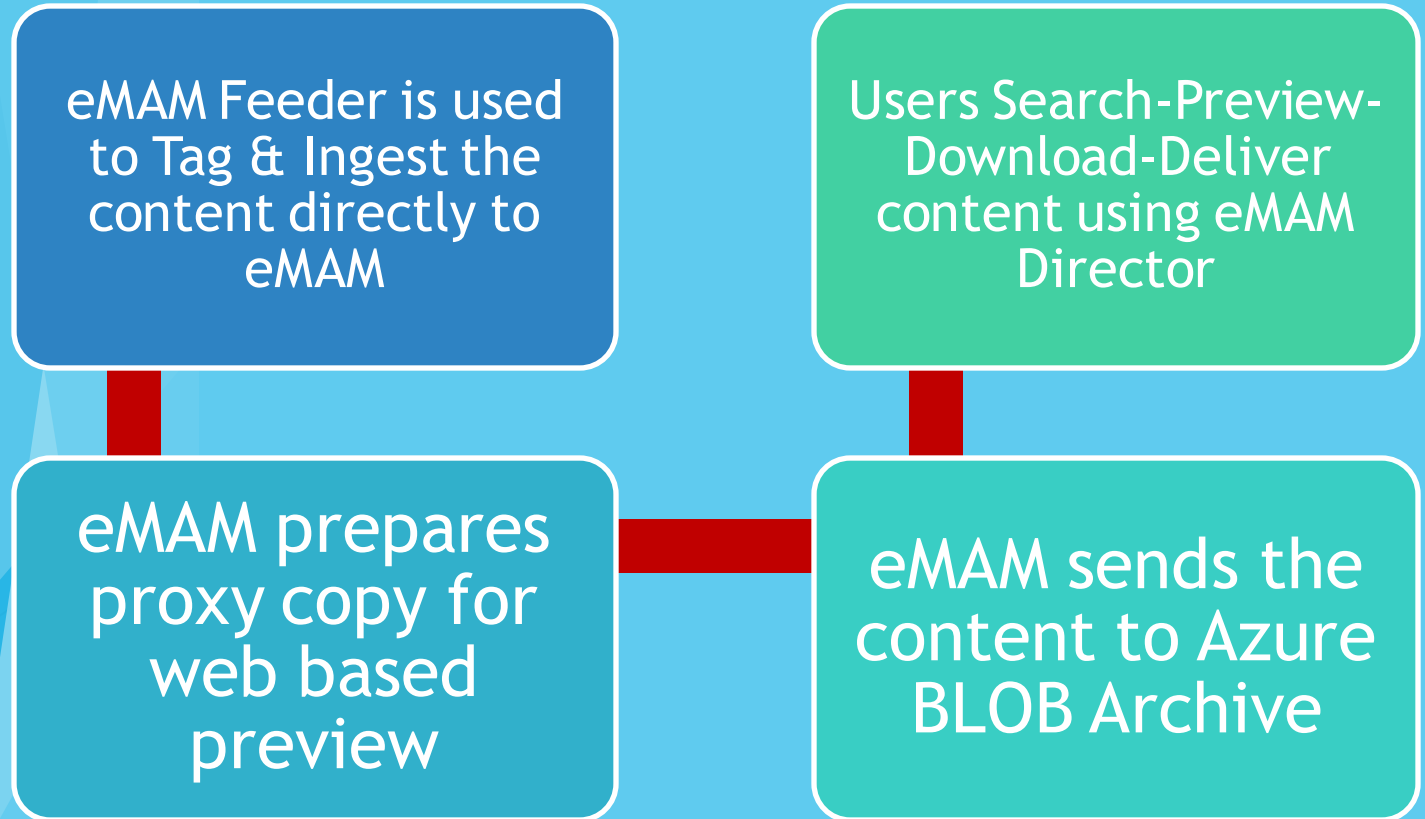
eMAM Feeder is used to Tag & Ingest the content directly to eMAM

eMAM prepares proxy copy for web based preview

eMAM sends the content to Azure BLOB Archive

Users Search-Preview-Download-Deliver content using eMAM Director